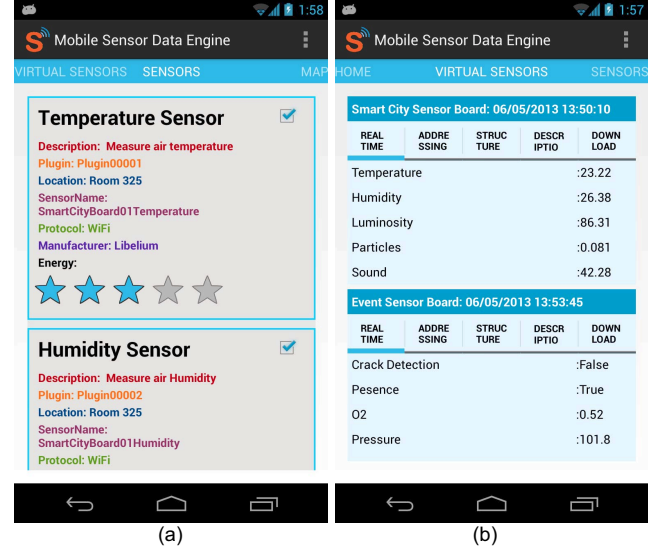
1:58

Mobile Sensor Data Engine

VIRTUAL SENSORS SENSORS MAP

Temperature Sensor

Description: Measure air temperature
Plugin: Plugin00001
Location: Room 325
SensorName: SmartCityBoard01Temperature
Protocol: WiFi
Manufacturer: Libelium
Energy:

Humidity Sensor

Description: Measure air Humidity
Plugin: Plugin00002
Location: Room 325
SensorName: SmartCityBoard01Humidity
Protocol: WiFi

(a)

1:57

Mobile Sensor Data Engine

HOME VIRTUAL SENSORS SENSORS

Smart City Sensor Board: 06/05/2013 13:50:10

| REAL TIME | ADDRE SSING | STRUC TURE | DESCR IPTIO | DOWN LOAD |
|---|---|---|---|---|

| | |
|---|---|
| Temperature | :23.22 |
| Humidity | :26.38 |
| Luminosity | :86.31 |
| Particles | :0.081 |
| Sound | :42.28 |

Event Sensor Board: 06/05/2013 13:53:45

| REAL TIME | ADDRE SSING | STRUC TURE | DESCR IPTIO | DOWN LOAD |
|---|---|---|---|---|

| | |
|---|---|
| Crack Detection | :False |
| Pesence | :True |
| O2 | :0.52 |
| Pressure | :101.8 |

(b)